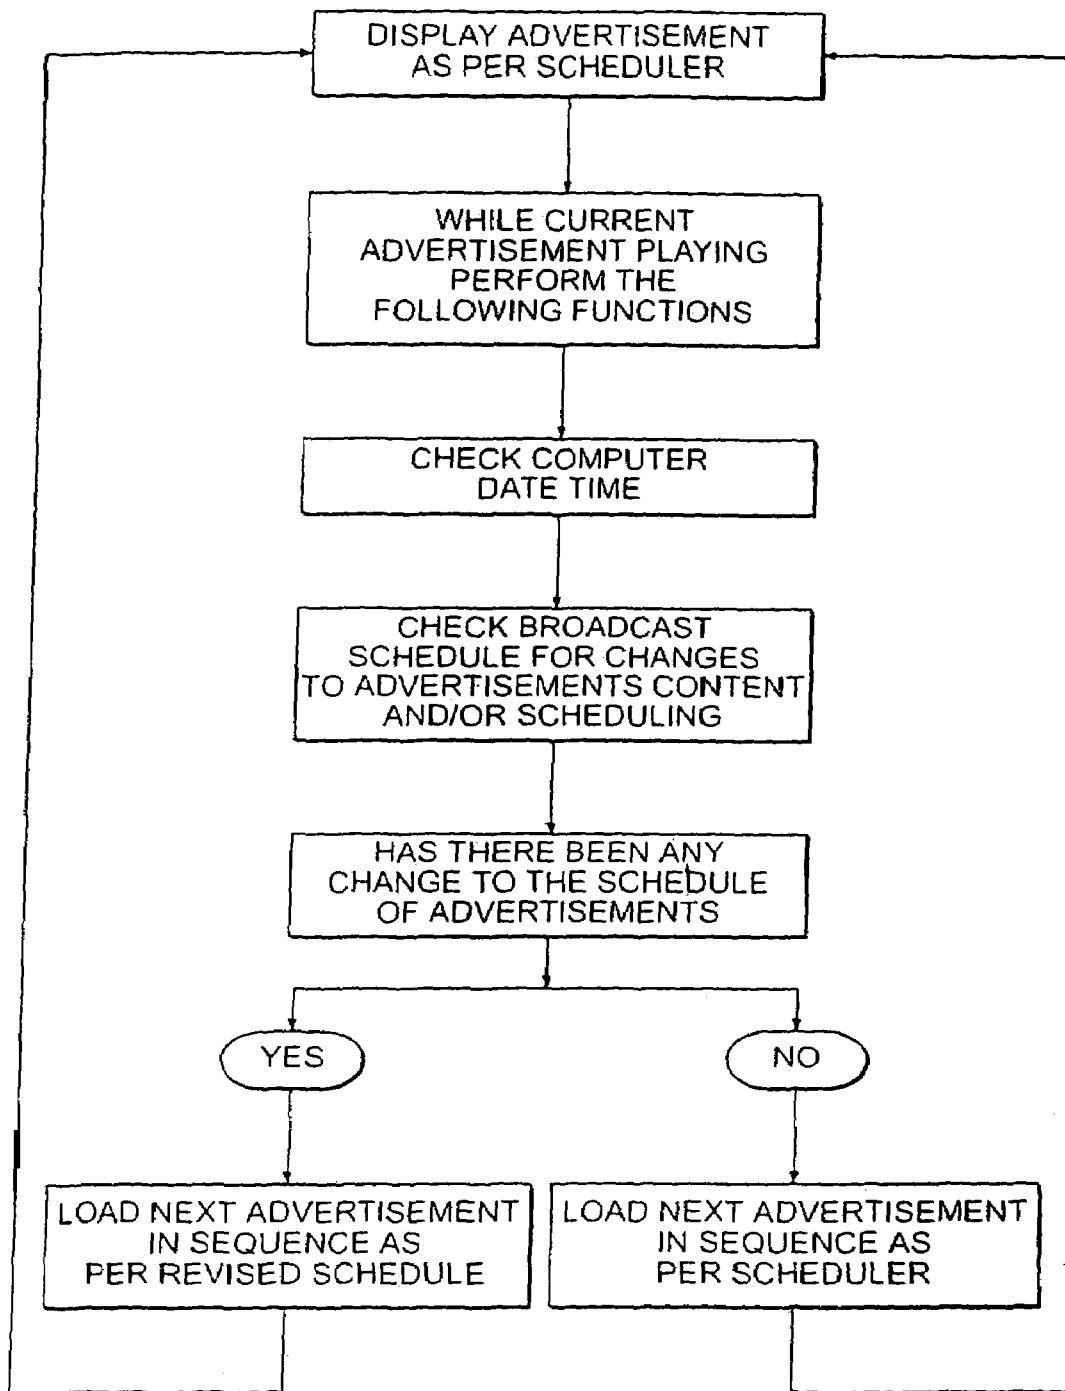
DISPLAY ADVERTISEMENT AS PER SCHEDULER

WHILE CURRENT ADVERTISEMENT PLAYING PERFORM THE FOLLOWING FUNCTIONS

CHECK COMPUTER DATE TIME

CHECK BROADCAST SCHEDULE FOR CHANGES TO ADVERTISEMENTS CONTENT AND/OR SCHEDULING

HAS THERE BEEN ANY CHANGE TO THE SCHEDULE OF ADVERTISEMENTS

YES

NO

LOAD NEXT ADVERTISEMENT IN SEQUENCE AS PER REVISED SCHEDULE

LOAD NEXT ADVERTISEMENT IN SEQUENCE AS PER SCHEDULER